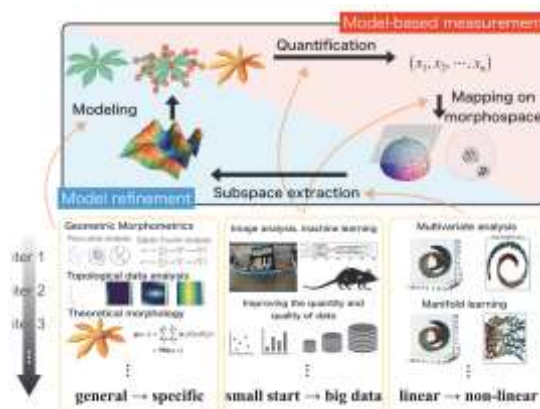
Model-based measurement

Quantification

$\{x_1, x_2, \cdots, x_n\}$

Modeling

Mapping on morphospace

Model refinement

Subspace extraction

Geometric Morphometrics

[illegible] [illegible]

Topological data analysis

Theoretical morphology

Image analysis, machine learning

Improving the quantity and quality of data

Multivariate analysis

Manifold learning

iter 1

iter 2

iter 3

general → specific

small start → big data

linear → non-linear